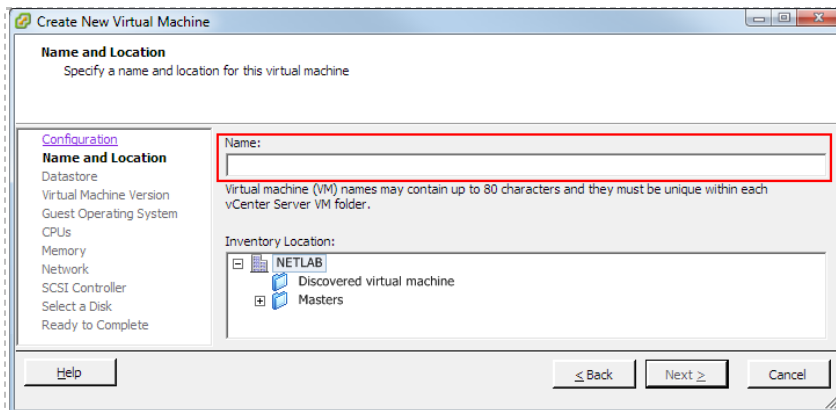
Create New Virtual Machine

Name and Location
Specify a name and location for this virtual machine

Configuration
Name and Location
Datastore
Virtual Machine Version
Guest Operating System
CPUs
Memory
Network
SCSI Controller
Select a Disk
Ready to Complete

Name:

Virtual machine (VM) names may contain up to 80 characters and they must be unique within each vCenter Server VM folder.

Inventory Location:

NETLAB
Discovered virtual machine
Masters

Help

< Back

Next >

Cancel